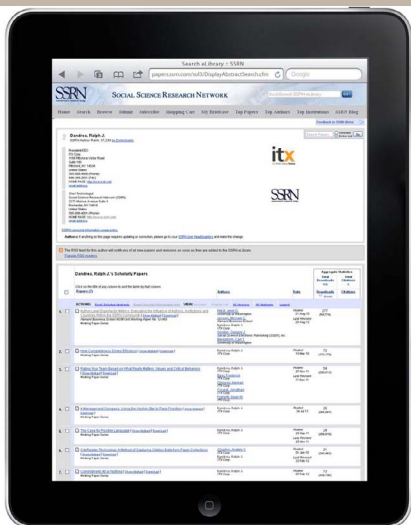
Search at library :: SSRN

papers.ssrn.com/sol3/DisplayAbstractSearch.cfm

Google

SSRN

SOCIAL SCIENCE RESEARCH NETWORK

Home Search Browse Submit Subscribe Shopping Cart My Briefcase Top Papers Top Authors Top Institutions SSRN Blog

Dandrea, Ralph J.

itx

SSRN

Dandrea, Ralph J.'s Scholarly Papers

Title

Authors

Date

Downloads

Citations

Working Paper Series

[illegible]